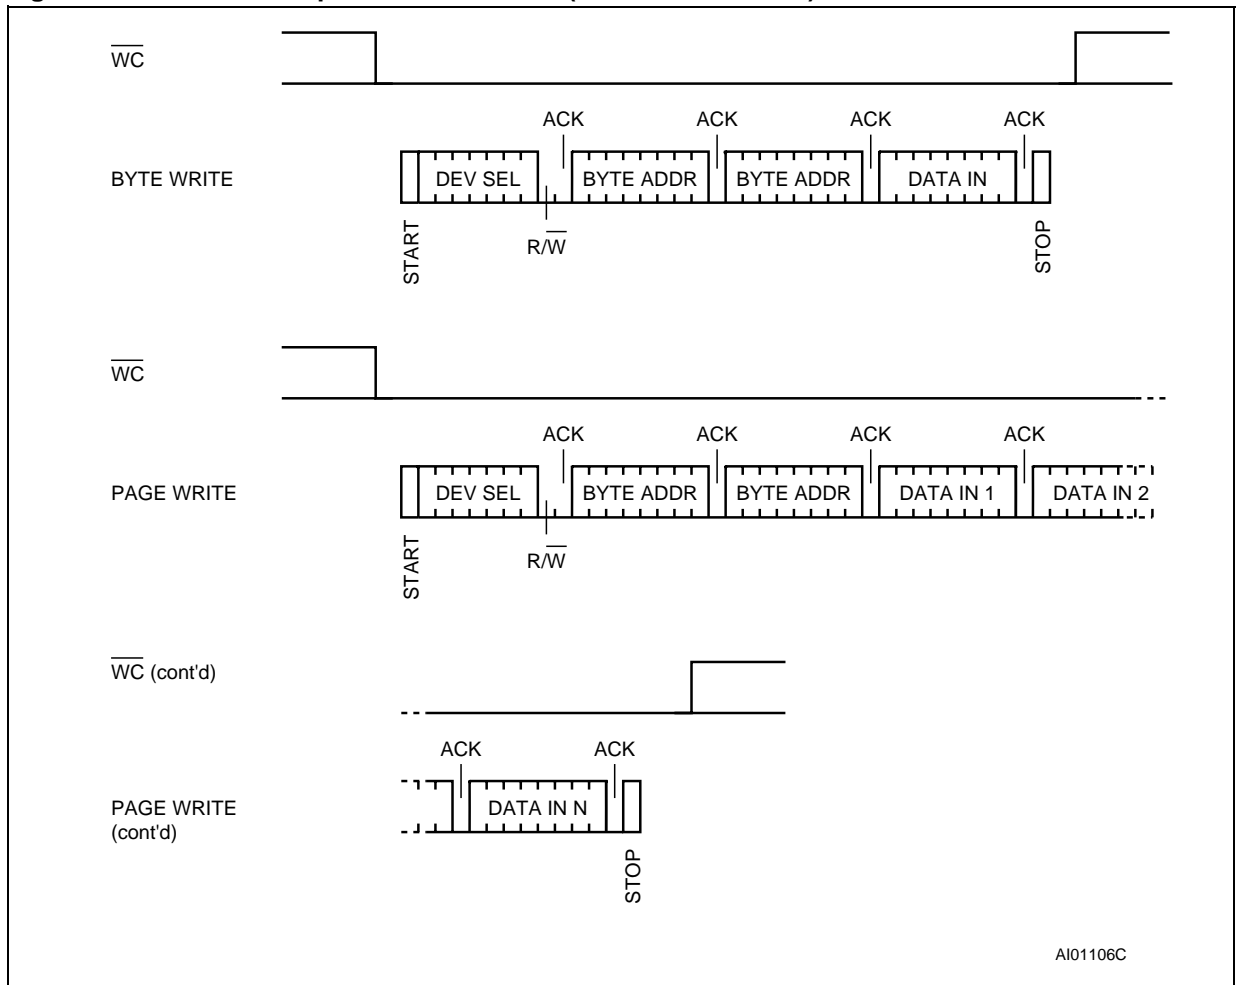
$\overline{WC}$

ACK ACK ACK ACK

BYTE WRITE

DEV SEL BYTE ADDR BYTE ADDR DATA IN

START $R/\overline{W}$ STOP

$\overline{WC}$

ACK ACK ACK ACK

PAGE WRITE

DEV SEL BYTE ADDR BYTE ADDR DATA IN 1 DATA IN 2

START $R/\overline{W}$

$\overline{WC}$ (cont'd)

ACK ACK

PAGE WRITE (cont'd)

DATA IN N

STOP

AI01106C